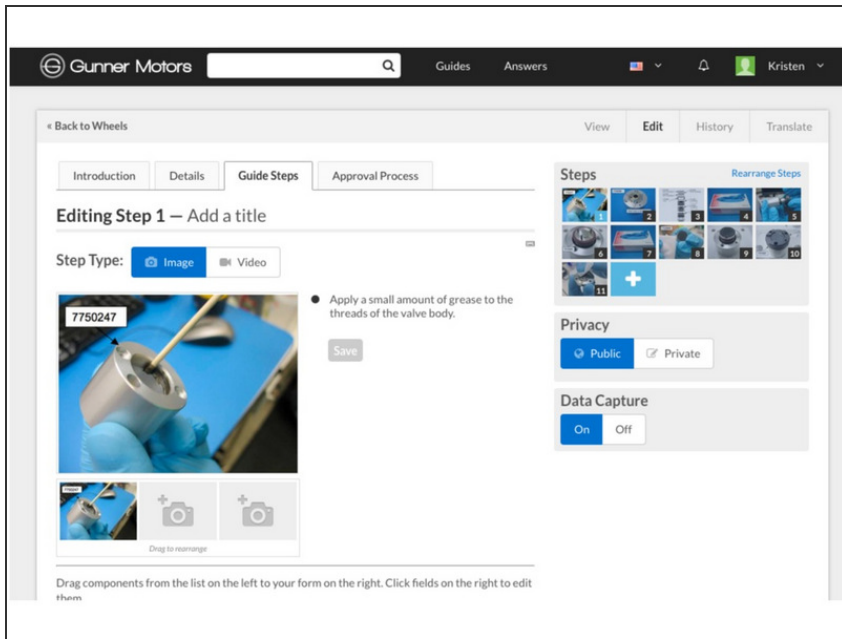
Gunner Motors

Guides Answers Kristen

« Back to Wheels

View Edit History Translate

Introduction Details Guide Steps Approval Process

Editing Step 1 — Add a title

Step Type: Image Video

7750247

Apply a small amount of grease to the threads of the valve body.

Save

Drag to rearrange

Drag components from the list on the left to your form on the right. Click fields on the right to edit them.

Steps

Rearrange Steps

1 2 3 4 5 6 7 8 9 10 11

Privacy

Public Private

Data Capture

On Off